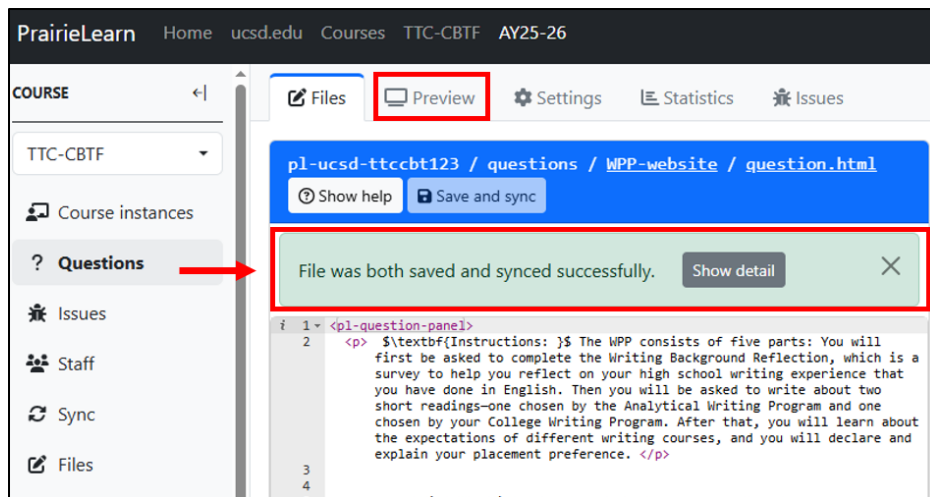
PrairieLearn Home ucsd.edu Courses TTC-CBTF AY25-26

COURSE

TTC-CBTF

Course instances

Questions

Issues

Staff

Sync

Files

Files Preview Settings Statistics Issues

pl-ucsd-ttccbt123 / questions / WPP-website / question.html

Show help Save and sync

File was both saved and synced successfully. Show detail ×

1 <pl-question-panel>
2 <p> $\textbf{Instructions: }$ The WPP consists of five parts: You will first be asked to complete the Writing Background Reflection, which is a survey to help you reflect on your high school writing experience that you have done in English. Then you will be asked to write about two short readings—one chosen by the Analytical Writing Program and one chosen by your College Writing Program. After that, you will learn about the expectations of different writing courses, and you will declare and explain your placement preference. </p>
3
4